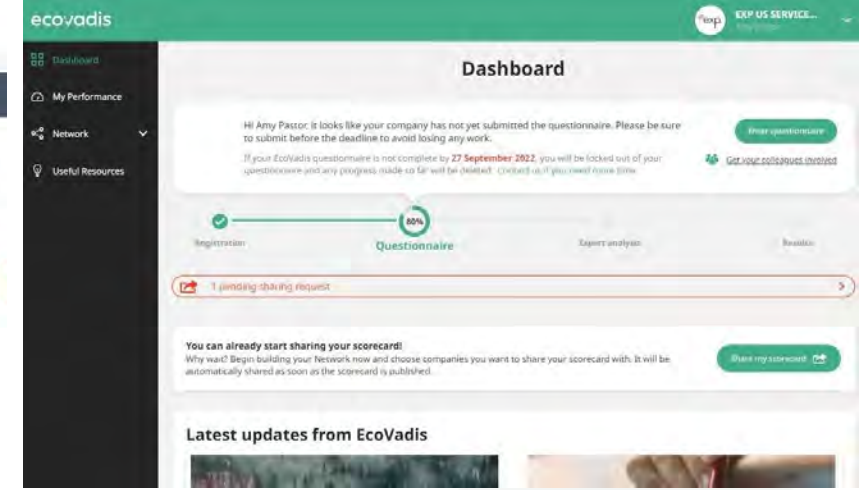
ecovadis

exp EXP US SERVICE...
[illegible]

Dashboard
My Performance
Network
Useful Resources

Dashboard

Hi Amy Pastor, it looks like your company has not yet submitted the questionnaire. Please be sure to submit before the deadline to avoid losing any work.

If your EcoVadis questionnaire is not complete by 27 September 2022, you will be locked out of your questionnaire and any progress made so far will be deleted. Contact us if you need more time.

Enter questionnaire

Get your colleagues involved

80%

Registration
Questionnaire
Expert analysis
Results

1 pending sharing request

You can already start sharing your scorecard!
Why wait? Begin building your Network now and choose companies you want to share your scorecard with. It will be automatically shared as soon as the scorecard is published.

Share my scorecard

Latest updates from EcoVadis